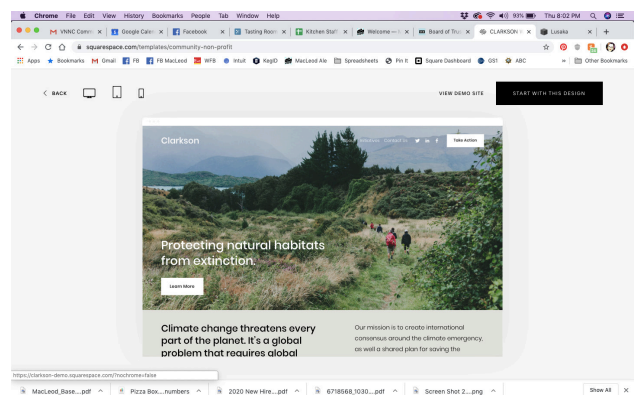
Chrome File Edit View History Bookmarks People Tab Window Help

93% Thu 8:02 PM

VNNC Comm | Google Cale | Facebook | Tasting Roo | Kitchen Stuf | Welcome – | Board of Tru | CLARKSON | Lusaka

squarespace.com/templates/community-non-profit

Apps Bookmarks Gmail FB FB MacLeod WFB Intuit KegID MacLeod Ale Spreadsheets Pin It Square Dashboard GS1 ABC Other Bookmarks

< BACK

VIEW DEMO SITE

START WITH THIS DESIGN

Clarkson

Take Action

Protecting natural habitats from extinction.

Learn More

Climate change threatens every part of the planet. It's a global problem that requires global

Our mission is to create international consensus around the climate emergency, as well a shared plan for saving the

https://clarkson-demo.squarespace.com/?nochrome=false

MacLeod_Base....pdf | Pizza Box....numbers | 2020 New Hire....pdf | 6718668_1030....pdf | Screen Shot 2....png

Show All